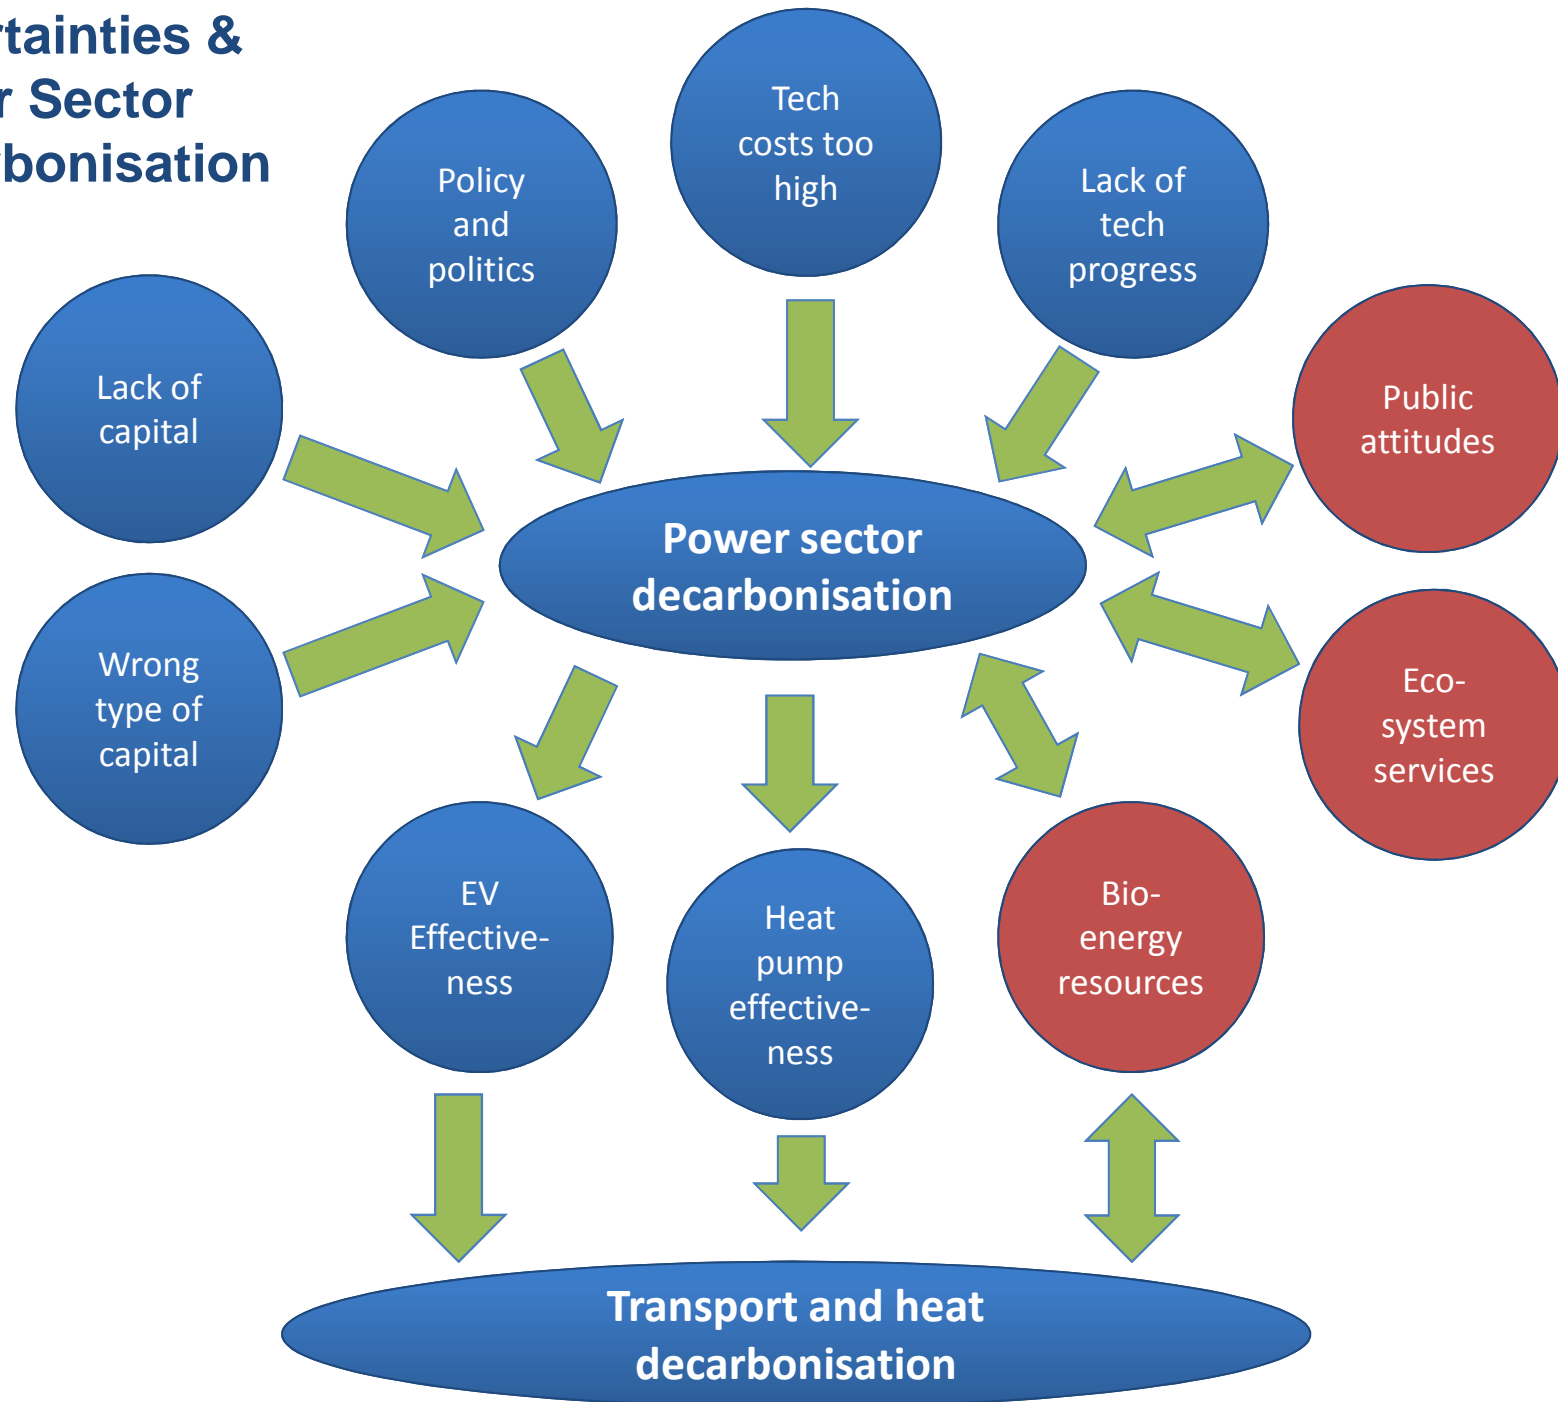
rtainties &
r Sector
bonisation

Policy and politics

Tech costs too high

Lack of tech progress

Lack of capital

Public attitudes

Wrong type of capital

Power sector decarbonisation

Eco-system services

EV Effective-ness

Heat pump effective-ness

Bio-energy resources

Transport and heat decarbonisation